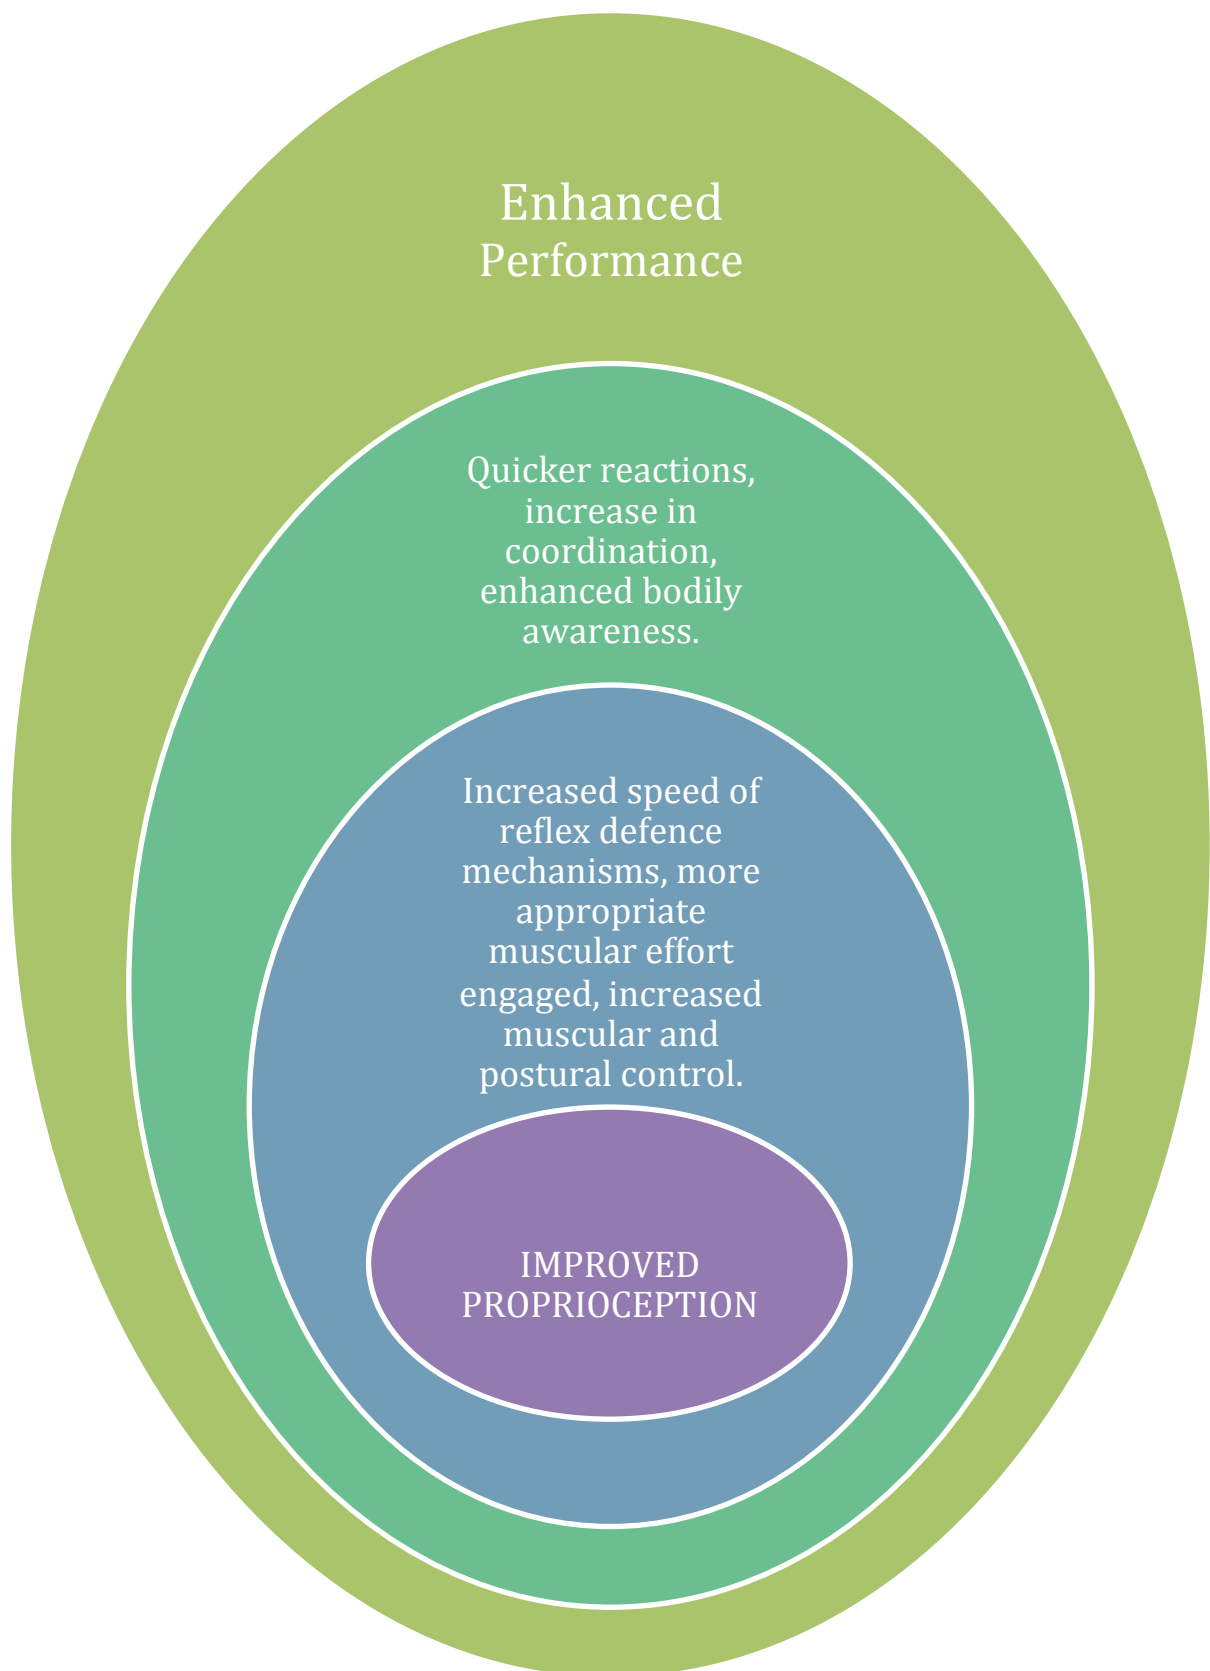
Enhanced Performance

Quicker reactions, increase in coordination, enhanced bodily awareness.

Increased speed of reflex defence mechanisms, more appropriate muscular effort engaged, increased muscular and postural control.

IMPROVED PROPRIOCEPTION